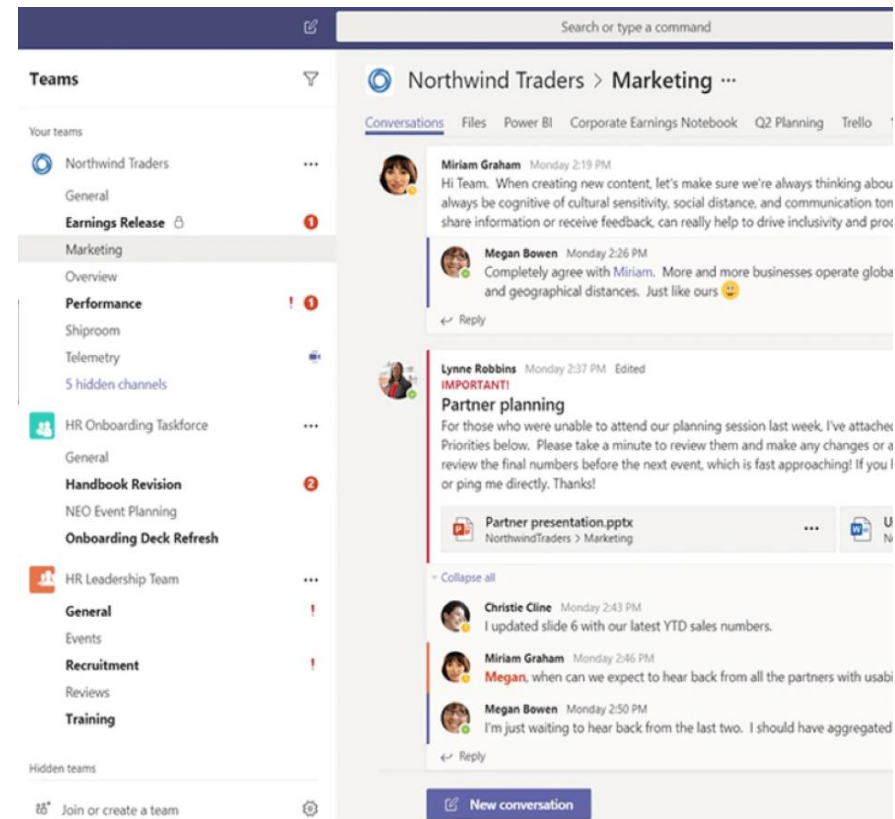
Search or type a command

Teams

Your teams

Northwind Traders ···
General
Earnings Release 1
Marketing
Overview
Performance ! 1
Shiproom
Telemetry
5 hidden channels

HR Onboarding Taskforce ···
General
Handbook Revision 2
NEO Event Planning
Onboarding Deck Refresh

HR Leadership Team ···
General !
Events
Recruitment !
Reviews
Training

Hidden teams

Join or create a team

Northwind Traders > Marketing ···

Conversations Files Power BI Corporate Earnings Notebook Q2 Planning Trello

Miriam Graham Monday 2:19 PM
Hi Team. When creating new content, let's make sure we're always thinking abou always be cognitive of cultural sensitivity, social distance, and communication ton share information or receive feedback, can really help to drive inclusivity and pro

Megan Bowen Monday 2:26 PM
Completely agree with Miriam. More and more businesses operate globa and geographical distances. Just like ours

Reply

Lynne Robbins Monday 2:37 PM Edited
IMPORTANT!
Partner planning
For those who were unable to attend our planning session last week, I've attache Priorities below. Please take a minute to review them and make any changes or a review the final numbers before the next event, which is fast approaching! If you l or ping me directly. Thanks!

Partner presentation.pptx
NorthwindTraders > Marketing ···

Collapse all

Christie Cline Monday 2:43 PM
I updated slide 6 with our latest YTD sales numbers.

Miriam Graham Monday 2:46 PM
Megan, when can we expect to hear back from all the partners with usabi

Megan Bowen Monday 2:50 PM
I'm just waiting to hear back from the last two. I should have aggregated

Reply

New conversation